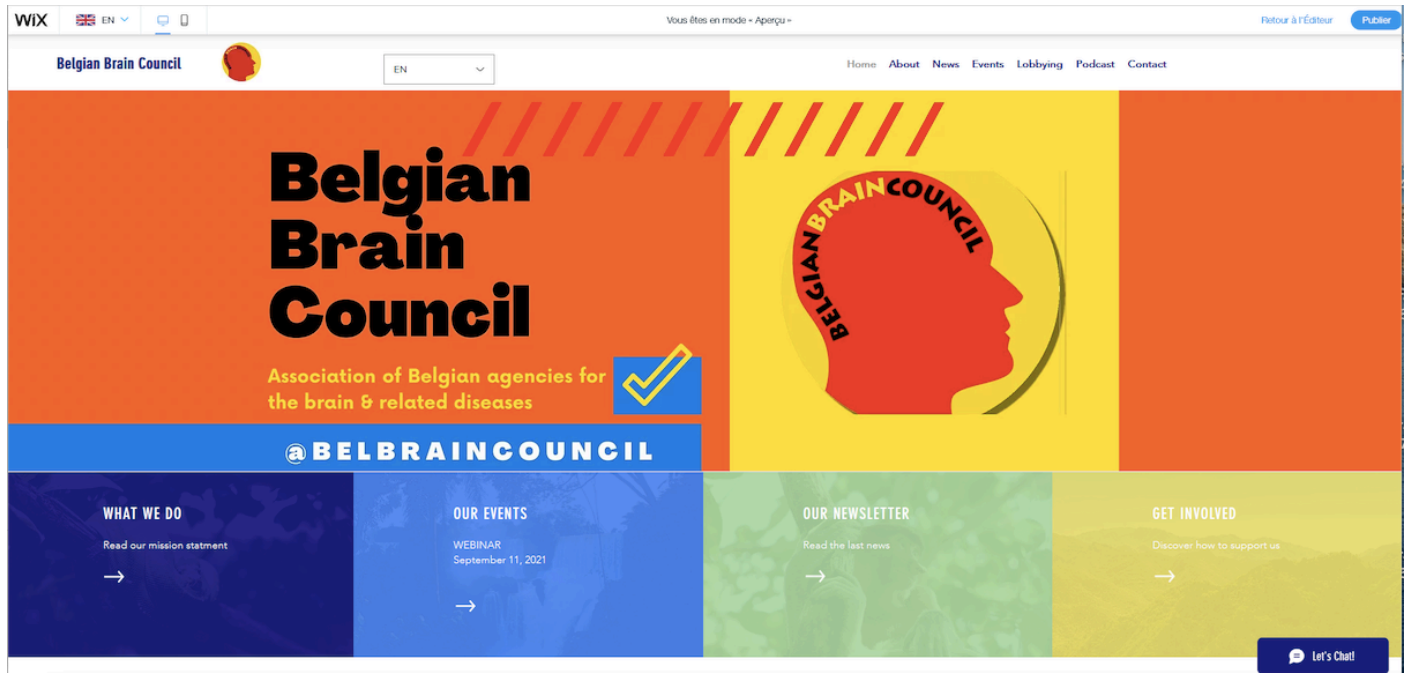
WiX EN

Vous êtes en mode « Aperçu »

Retour à l'Éditeur Publier

Belgian Brain Council

EN

Home About News Events Lobbying Podcast Contact

Belgian Brain Council

Association of Belgian agencies for the brain & related diseases

@BELBRAINCOUNCIL

BELGIAN BRAIN COUNCIL

WHAT WE DO

Read our mission statment

→

OUR EVENTS

WEBINAR
September 11, 2021

→

OUR NEWSLETTER

Read the last news

→

GET INVOLVED

Discover how to support us

→

Let's Chat!